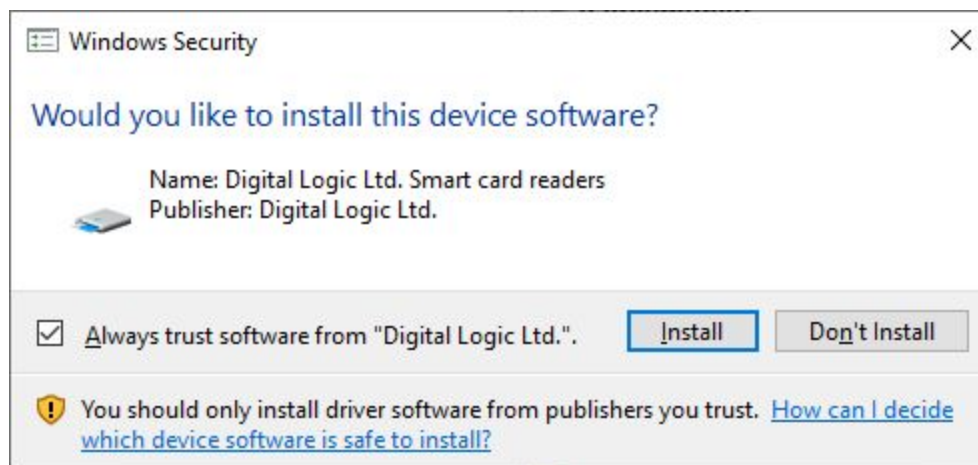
Windows Security

Would you like to install this device software?

Name: Digital Logic Ltd. Smart card readers
Publisher: Digital Logic Ltd.

Always trust software from "Digital Logic Ltd.".

Install

Don't Install

You should only install driver software from publishers you trust. How can I decide which device software is safe to install?